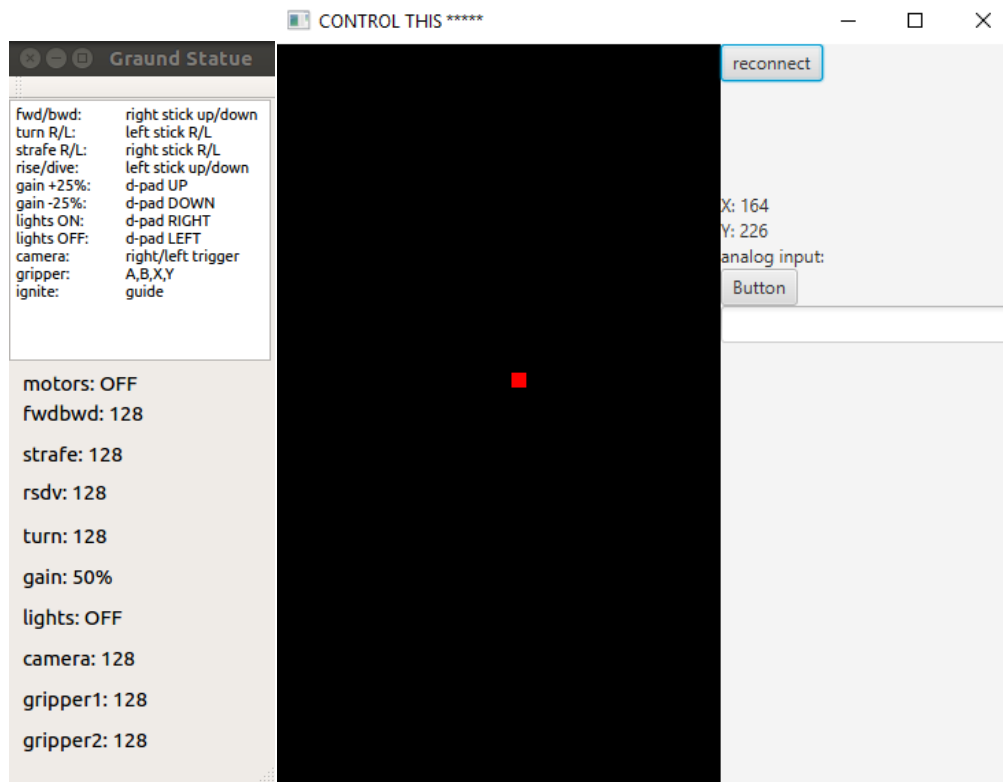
CONTROL THIS *****

Graund Statue

| fwd/bwd: | right stick up/down |
|---|---|
| turn R/L: | left stick R/L |
| strafe R/L: | right stick R/L |
| rise/dive: | left stick up/down |
| gain +25%: | d-pad UP |
| gain -25%: | d-pad DOWN |
| lights ON: | d-pad RIGHT |
| lights OFF: | d-pad LEFT |
| camera: | right/left trigger |
| gripper: | A,B,X,Y |
| ignite: | guide |

motors: OFF
fwdbwd: 128
strafe: 128
rsdv: 128
turn: 128
gain: 50%
lights: OFF
camera: 128
gripper1: 128
gripper2: 128

reconnect

X: 164
Y: 226
analog input:
Button